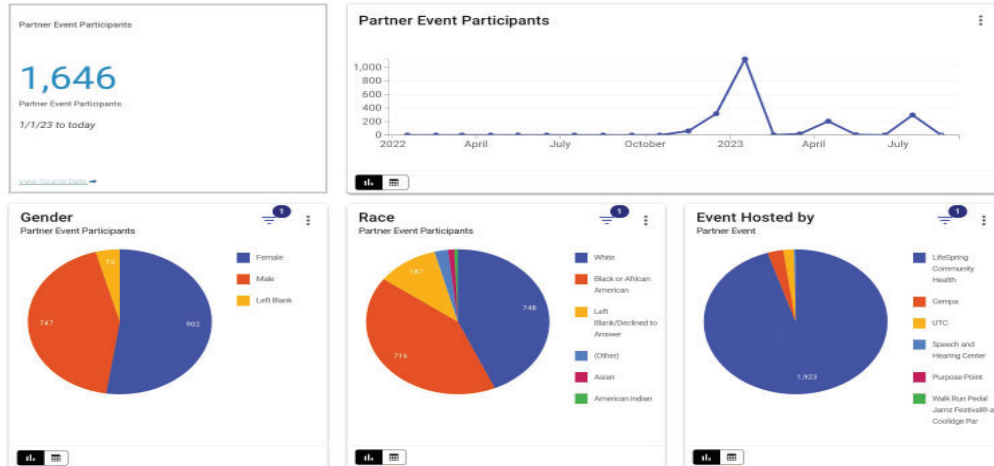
Partner Event Participants

1,646

Partner Event Participants

1/1/23 to today

View Source Data

Partner Event Participants

1,000
800
600
400
200
0

2022 April July October 2023 April July

Gender
Partner Event Participants

1

902
747
73

Female
Male
Left Blank

Race
Partner Event Participants

1

748
716
187

White
Black or African American
Left Blank/Declined to Answer
(Other)
Asian
American Indian

Event Hosted by
Partner Event

1

1,923

LifeSpring Community Health
Cempa
UTC
Speech and Hearing Center
Purpose Point
Walk Run Pedal Jamz Festival@ a Coolidge Par